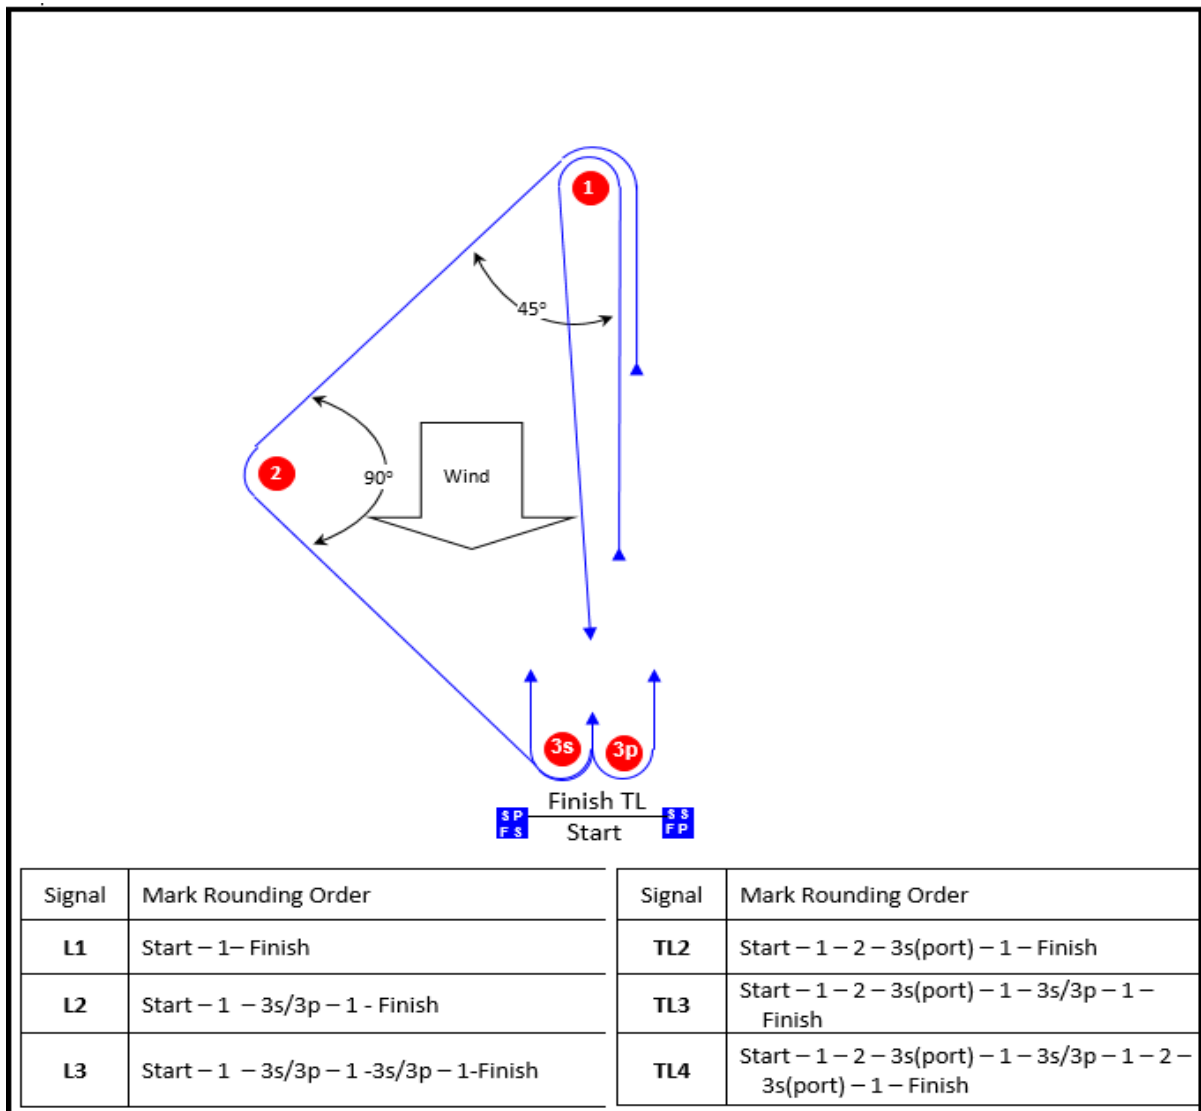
1

45°

2

90°

Wind

3s

3p

Finish TL

Start

S P
F S

S S
F P

| Signal | Mark Rounding Order |
|---|---|
| **L1** | Start – 1– Finish |
| **L2** | Start – 1 – 3s/3p – 1 - Finish |
| **L3** | Start – 1 – 3s/3p – 1 -3s/3p – 1-Finish |

| Signal | Mark Rounding Order |
|---|---|
| **TL2** | Start – 1 – 2 – 3s(port) – 1 – Finish |
| **TL3** | Start – 1 – 2 – 3s(port) – 1 – 3s/3p – 1 – Finish |
| **TL4** | Start – 1 – 2 – 3s(port) – 1 – 3s/3p – 1 – 2 – 3s(port) – 1 – Finish |